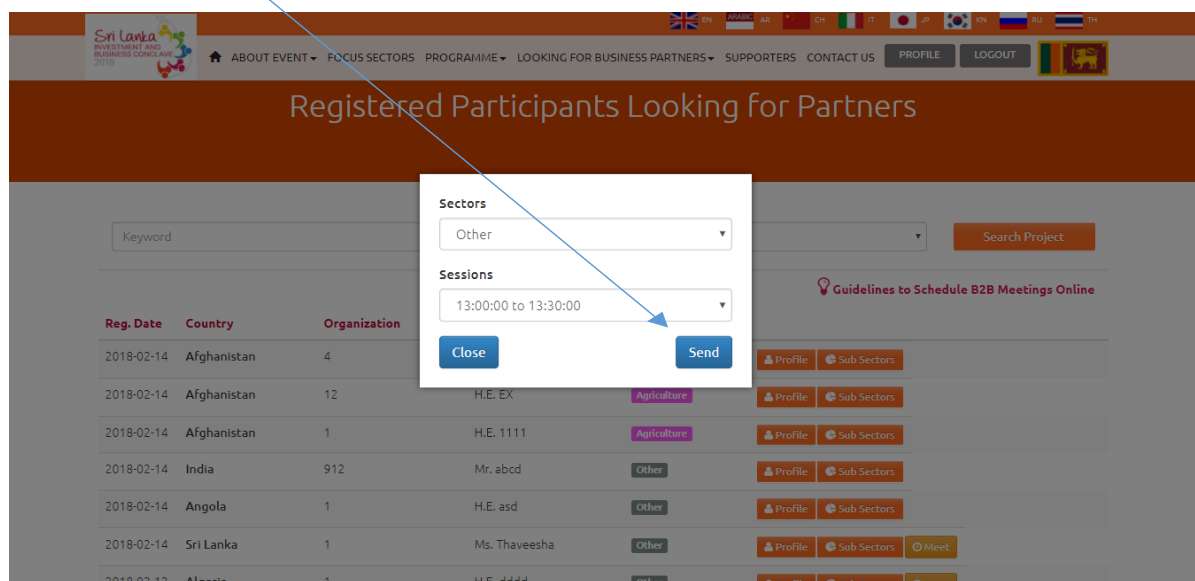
EN ARABIC AR CH IT JP KN RU TH

Sri Lanka INVESTMENT AND BUSINESS CONCLAVE 2018

ABOUT EVENT FOCUS SECTORS PROGRAMME LOOKING FOR BUSINESS PARTNERS SUPPORTERS CONTACT US PROFILE LOGOUT

Registered Participants Looking for Partners

Keyword

Search Project

Guidelines to Schedule B2B Meetings Online

Sectors
Other

Sessions
13:00:00 to 13:30:00

Close Send

| Reg. Date | Country | Organization | | | |
|---|---|---|---|---|---|
| 2018-02-14 | Afghanistan | 4 | | | Profile Sub Sectors |
| 2018-02-14 | Afghanistan | 12 | H.E. EX | Agriculture | Profile Sub Sectors |
| 2018-02-14 | Afghanistan | 1 | H.E. 1111 | Agriculture | Profile Sub Sectors |
| 2018-02-14 | India | 912 | Mr. abcd | Other | Profile Sub Sectors |
| 2018-02-14 | Angola | 1 | H.E. asd | Other | Profile Sub Sectors |
| 2018-02-14 | Sri Lanka | 1 | Ms. Thaveesha | Other | Profile Sub Sectors Meet |
| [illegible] | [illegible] | 1 | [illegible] | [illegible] | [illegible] |